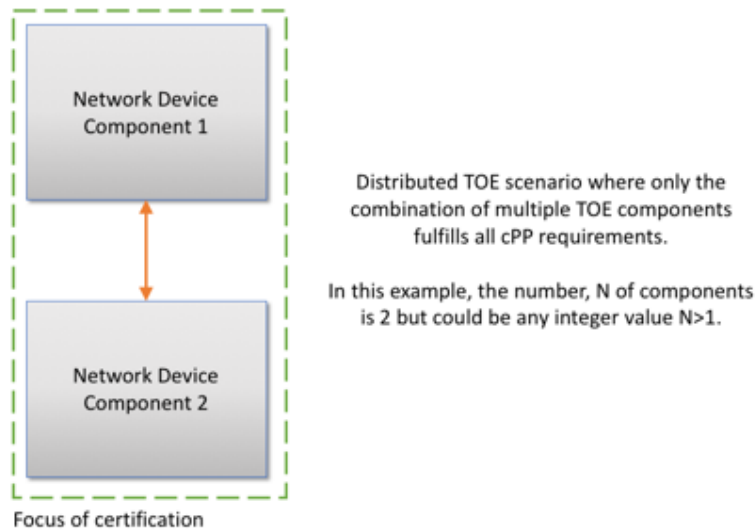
Network Device Component 1

Network Device Component 2

Focus of certification

Distributed TOE scenario where only the combination of multiple TOE components fulfills all cPP requirements.

In this example, the number, N of components is 2 but could be any integer value N>1.